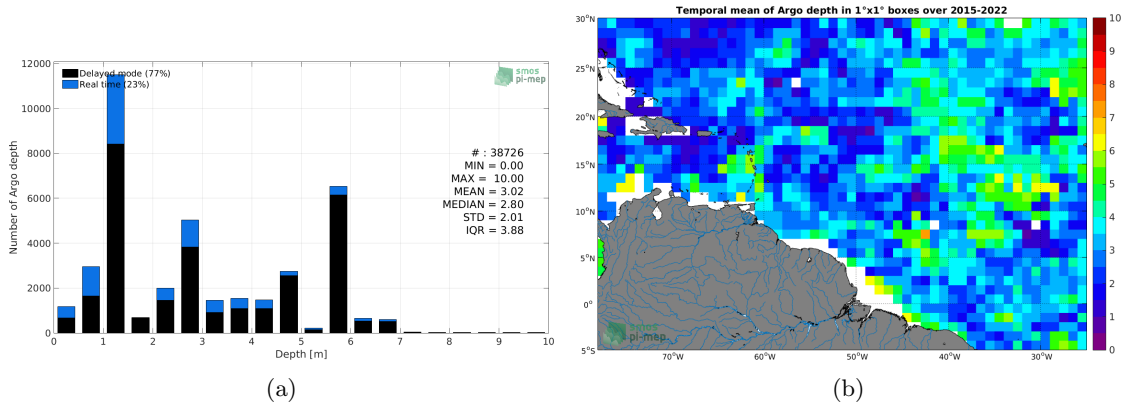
Delayed mode (77%)
Real time (23%)

smos pi-mep

Number of Argo depth

12000
10000
8000
6000
4000
2000
0

# : 38726
MIN = 0.00
MAX = 10.00
MEAN = 3.02
MEDIAN = 2.80
STD = 2.01
IQR = 3.88

0 1 2 3 4 5 6 7 8 9 10
Depth [m]

(a)

Temporal mean of Argo depth in 1°x1° boxes over 2015-2022

30°N
25°N
20°N
15°N
10°N
5°N
0°
5°S

70°W 60°W 50°W 40°W 30°W

10
9
8
7
6
5
4
3
2
1
0

smos pi-mep

(b)